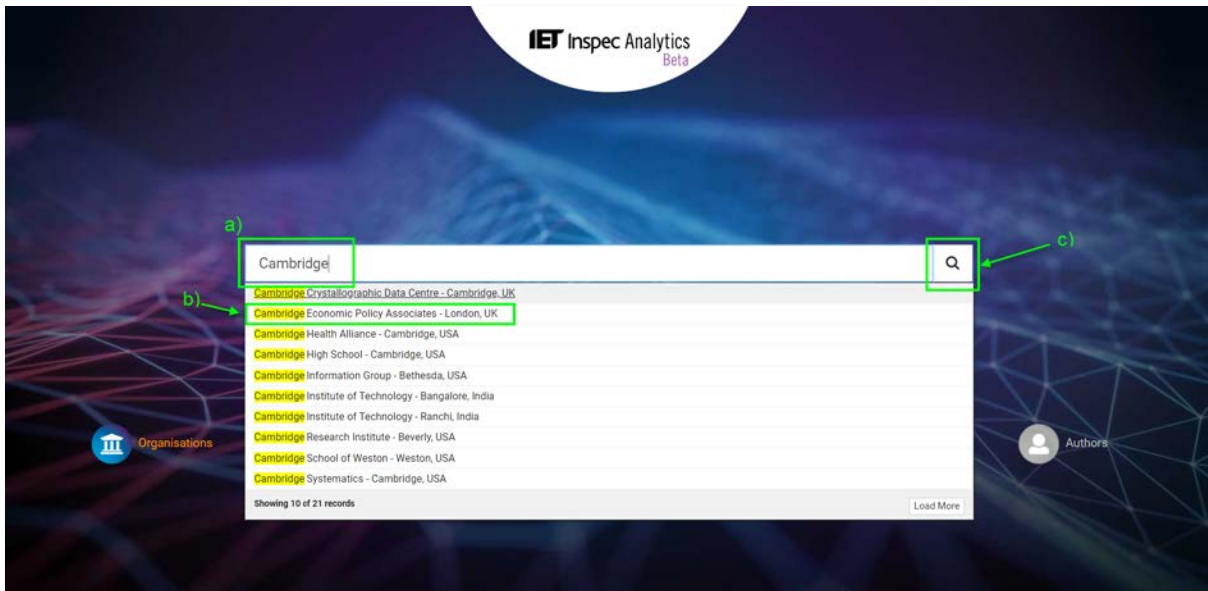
IET Inspec Analytics
Beta

a)

Cambridge

c)

b)

Cambridge Crystallographic Data Centre - Cambridge, UK
Cambridge Economic Policy Associates - London, UK
Cambridge Health Alliance - Cambridge, USA
Cambridge High School - Cambridge, USA
Cambridge Information Group - Bethesda, USA
Cambridge Institute of Technology - Bangalore, India
Cambridge Institute of Technology - Ranchi, India
Cambridge Research Institute - Beverly, USA
Cambridge School of Weston - Weston, USA
Cambridge Systematics - Cambridge, USA

Showing 10 of 21 records

Load More

Organisations

Authors